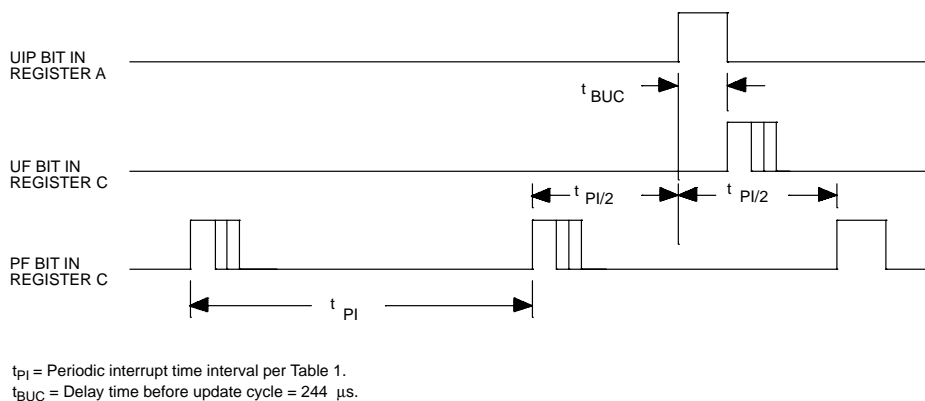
UIP BIT IN REGISTER A

$t_{BUC}$

UF BIT IN REGISTER C

$t_{PI/2}$

$t_{PI/2}$

PF BIT IN REGISTER C

$t_{PI}$

$t_{PI}$ = Periodic interrupt time interval per Table 1.
$t_{BUC}$ = Delay time before update cycle = 244 µs.